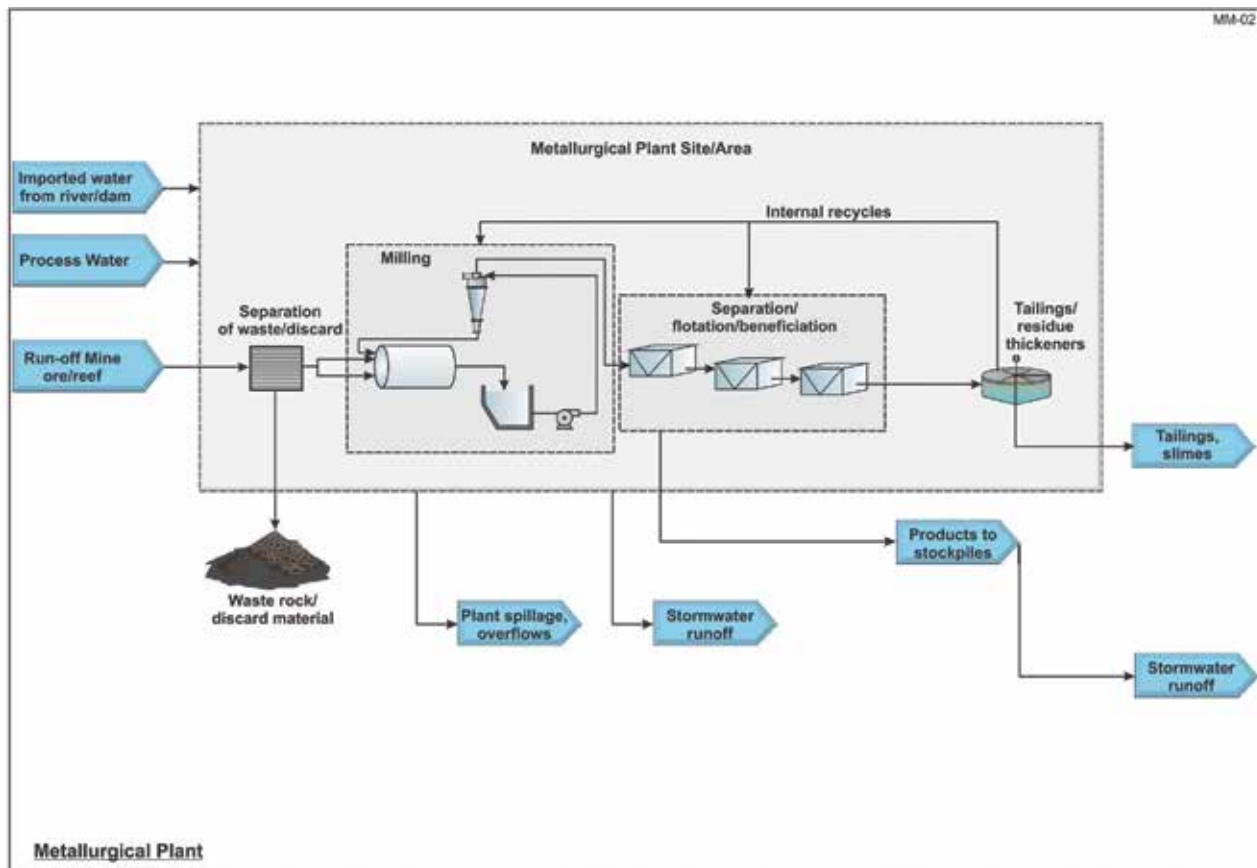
MM-02

Metallurgical Plant Site/Area

Imported water from river/dam

Process Water

Run-off Mine ore/reef

Internal recycles

Milling

Separation of waste/discard

Separation/ flotation/beneficiation

Tailings/ residue thickeners

Tailings, slimes

Products to stockpiles

Waste rock/ discard material

Plant spillage, overflows

Stormwater runoff

Stormwater runoff

Metallurgical Plant